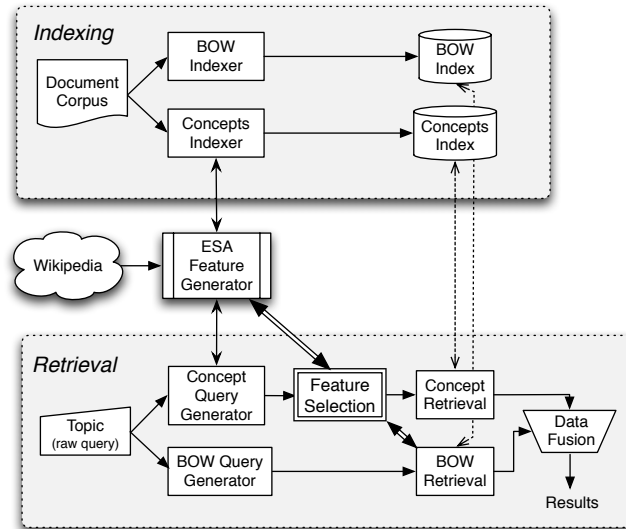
Indexing

Document Corpus

BOW Indexer

BOW Index

Concepts Indexer

Concepts Index

Wikipedia

ESA Feature Generator

Retrieval

Concept Query Generator

Feature Selection

Concept Retrieval

Topic (raw query)

Data Fusion

BOW Query Generator

BOW Retrieval

Results